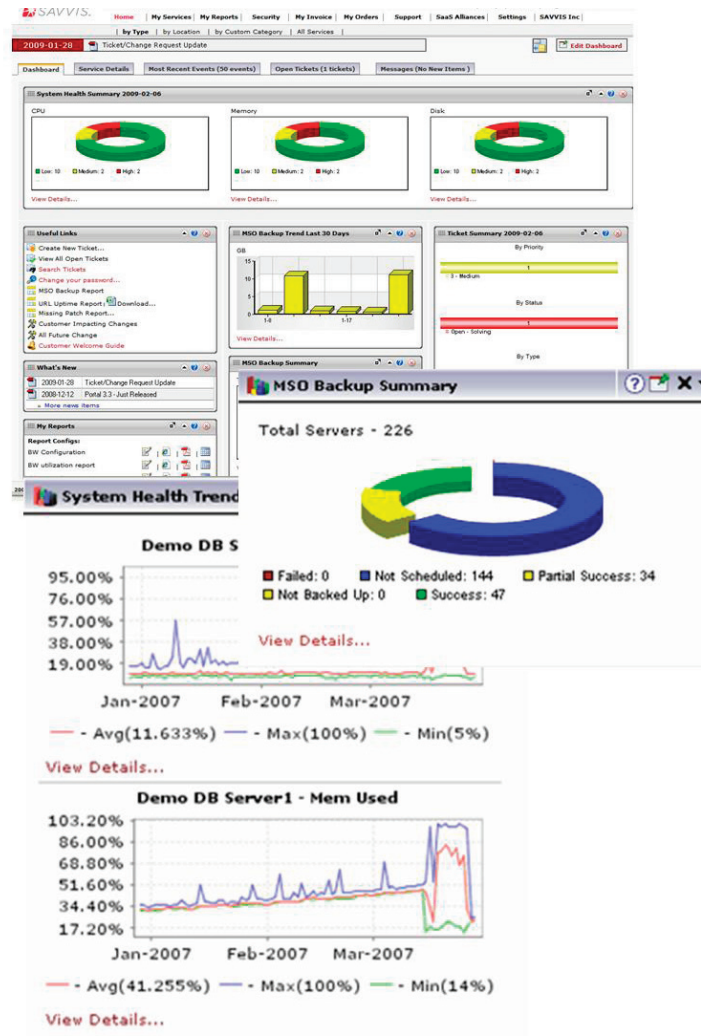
SAVVIS.

Home | My Services | My Reports | Security | My Invoice | My Orders | Support | SaaS Alliances | Settings | SAVVIS Inc

| by Type | by Location | by Custom Category | All Services |

2009-01-28 Ticket/Change Request Update

Edit Dashboard

Dashboard | Service Details | Most Recent Events (50 events) | Open Tickets (1 tickets) | Messages (No New Items)

System Health Summary 2009-02-06

CPU

Low: 10 Medium: 2 High: 2

View Details...

Memory

Low: 10 Medium: 2 High: 2

View Details...

Disk

Low: 10 Medium: 2 High: 2

View Details...

Useful Links

Create New Ticket...
View All Open Tickets
Search Tickets
Change your password...
MSO Backup Report
URL Uptime Report, Download...
Missing Patch Report...
Customer Impacting Changes
All Future Change
Customer Welcome Guide

MSO Backup Trend Last 30 Days

GB

15
10
5
0

1-8 1-17

View Details...

Ticket Summary 2009-02-06

By Priority

1

3 - Medium

By Status

1

Open - Solving

By Type

What's New

2009-01-28 Ticket/Change Request Update
2008-12-12 Portal 3.3 - Just Released
» More news items

MSO Backup Summary

My Reports

Report Configs:
BW Configuration
BW utilization report

MSO Backup Summary

Total Servers - 226

Failed: 0 Not Scheduled: 144 Partial Success: 34
Not Backed Up: 0 Success: 47

View Details...

System Health Trend

Demo DB S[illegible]

95.00%
76.00%
57.00%
38.00%
19.00%

Jan-2007 Feb-2007 Mar-2007

- Avg(11.633%) - Max(100%) - Min(5%)

View Details...

Demo DB Server1 - Mem Used

103.20%
86.00%
68.80%
51.60%
34.40%
17.20%

Jan-2007 Feb-2007 Mar-2007

- Avg(41.255%) - Max(100%) - Min(14%)

View Details...